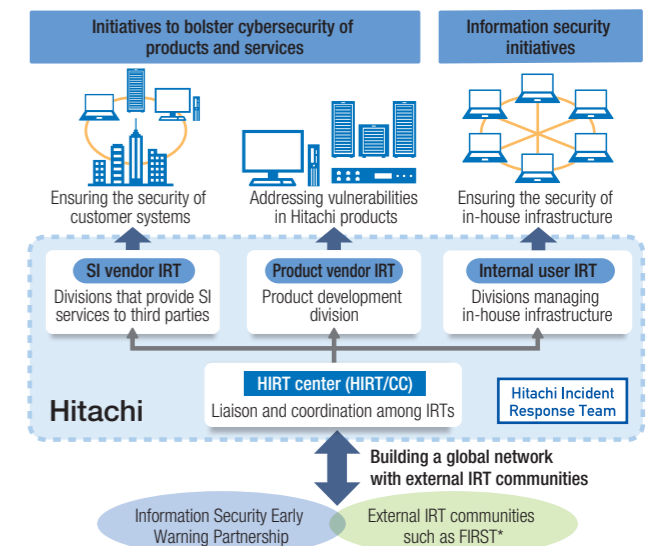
Initiatives to bolster cybersecurity of products and services

Information security initiatives

Ensuring the security of customer systems

Addressing vulnerabilities in Hitachi products

Ensuring the security of in-house infrastructure

SI vendor IRT

Divisions that provide SI services to third parties

Product vendor IRT

Product development division

Internal user IRT

Divisions managing in-house infrastructure

HIRT center (HIRT/CC)

Liaison and coordination among IRTs

Hitachi Incident Response Team

Hitachi

Building a global network with external IRT communities

Information Security Early Warning Partnership

External IRT communities such as FIRST*